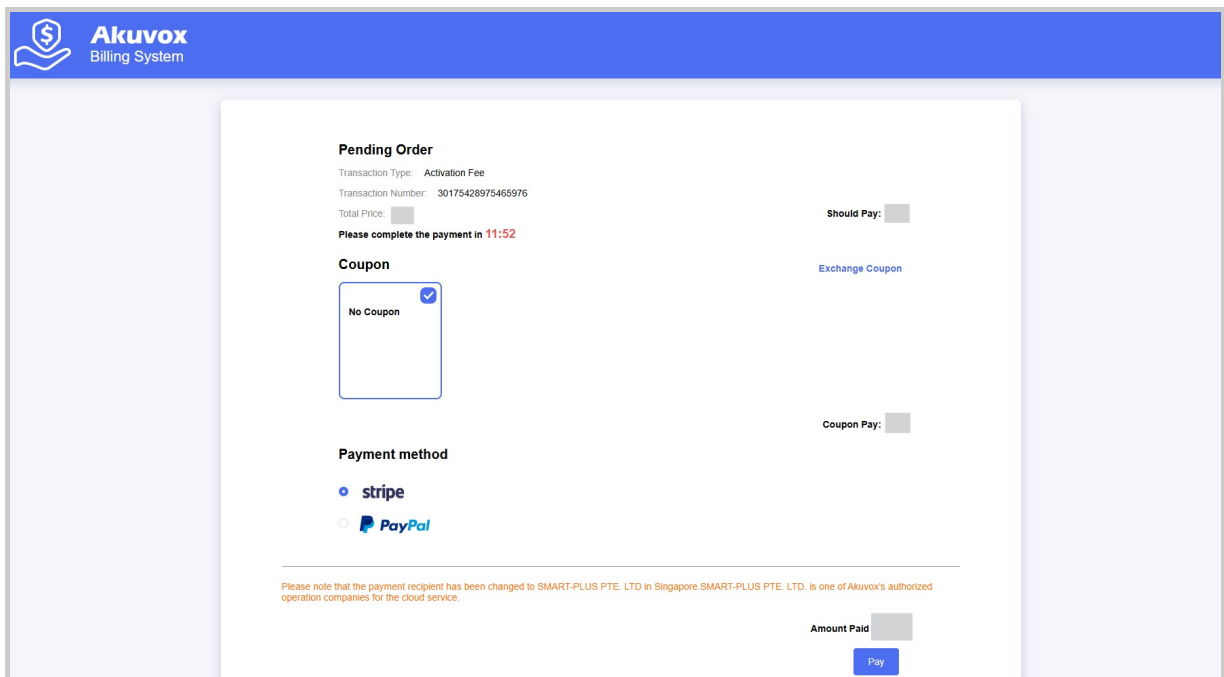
Akuvox
Billing System

Pending Order

Transaction Type: Activation Fee

Transaction Number: 30175428975465976

Total Price:

Should Pay:

Please complete the payment in 11:52

Coupon

Exchange Coupon

No Coupon

Coupon Pay:

Payment method

stripe

PayPal

Please note that the payment recipient has been changed to SMART-PLUS PTE. LTD in Singapore.SMART-PLUS PTE. LTD. is one of Akuvox's authorized operation companies for the cloud service.

Amount Paid

Pay